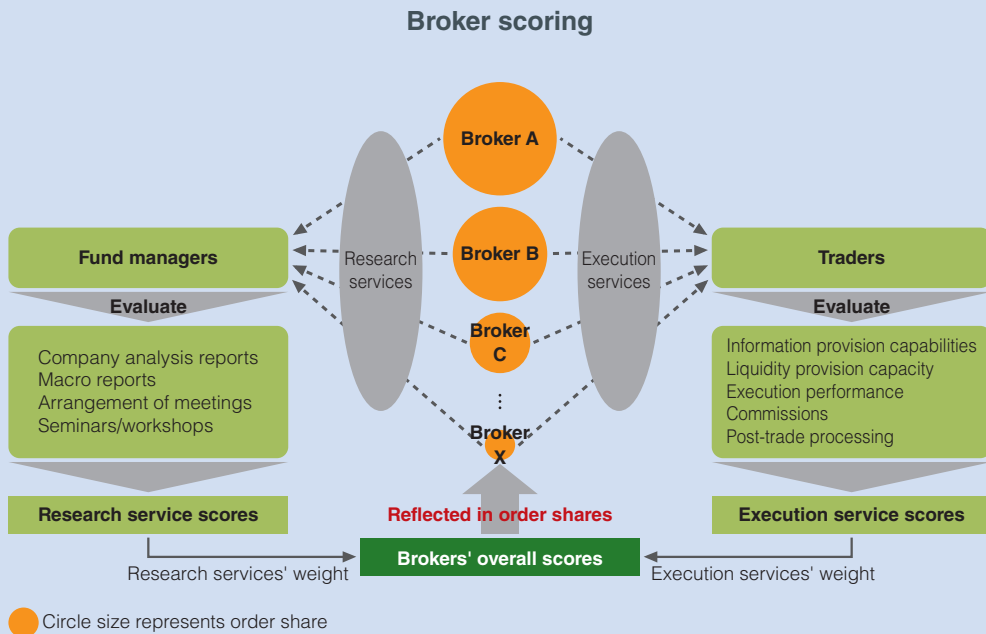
Broker scoring

Broker A

Research services

Broker B

Execution services

Broker C

⋮

Broker X

Fund managers

Evaluate

Company analysis reports
Macro reports
Arrangement of meetings
Seminars/workshops

Research service scores

Traders

Evaluate

Information provision capabilities
Liquidity provision capacity
Execution performance
Commissions
Post-trade processing

Execution service scores

Reflected in order shares

Brokers' overall scores

Research services' weight

Execution services' weight

Circle size represents order share